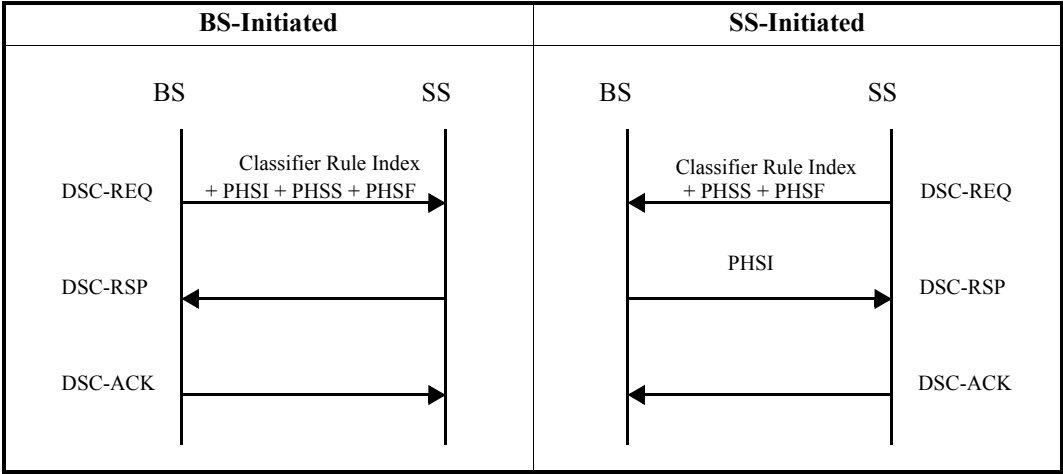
| BS-Initiated | SS-Initiated |
|---|---|
| BS SS<br>Classifier Rule Index + PHSI + PHSS + PHSF<br>DSC-REQ<br>DSC-RSP<br>DSC-ACK | BS SS<br>Classifier Rule Index + PHSS + PHSF<br>DSC-REQ<br>PHSI<br>DSC-RSP<br>DSC-ACK |